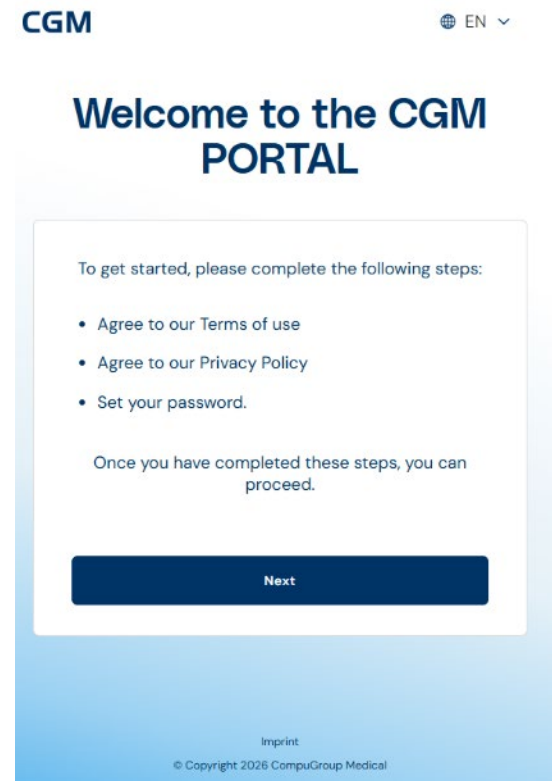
CGM

EN

Welcome to the CGM PORTAL

To get started, please complete the following steps:

• Agree to our Terms of use
• Agree to our Privacy Policy
• Set your password.

Once you have completed these steps, you can proceed.

Next

Imprint

© Copyright 2026 CompuGroup Medical